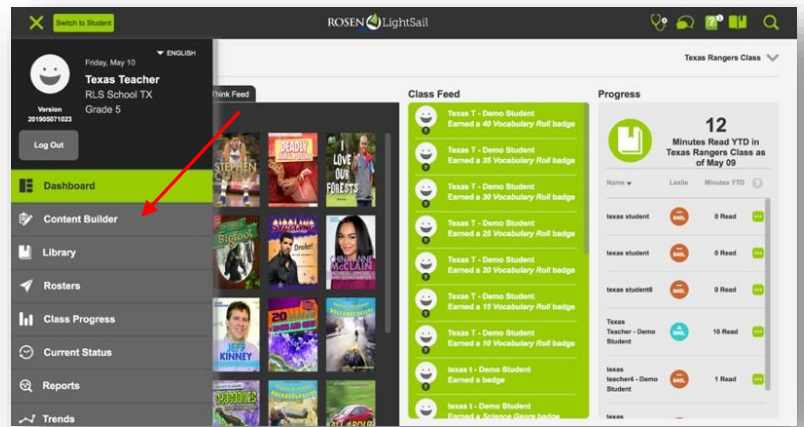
Switch to Student

ROSEN LightSail

Friday, May 10

▾ ENGLISH

Texas Teacher
RLS School TX
Grade 5

Version
201905071023

Log Out

Dashboard
Content Builder
Library
Rosters
Class Progress
Current Status
Reports
Trends

Texas Rangers Class

Think Feed

STEPHEN
DEADLY
I LOVE OUR FORESTS
Bigfoot
Drake!
CHINA ANNE McCLAIN
JEFF KINNEY
20
CROCODILES

Class Feed

Texas T - Demo Student
Earned a 40 Vocabulary Roll badge

Texas T - Demo Student
Earned a 35 Vocabulary Roll badge

Texas T - Demo Student
Earned a 30 Vocabulary Roll badge

Texas T - Demo Student
Earned a 25 Vocabulary Roll badge

Texas T - Demo Student
Earned a 20 Vocabulary Roll badge

Texas T - Demo Student
Earned a 15 Vocabulary Roll badge

Texas T - Demo Student
Earned a 10 Vocabulary Roll badge

texas t - Demo Student
Earned a badge

Texas T - Demo Student
Earned a Science Genre badge

Progress

12
Minutes Read YTD in Texas Rangers Class as of May 09

| Reader ▾ | Lexile | Minutes YTD |
|---|---|---|
| texas student | BASL | 0 Read |
| texas student | BASL | 0 Read |
| texas student6 | BASL | 0 Read |
| Texas Teacher - Demo Student | | 10 Read |
| texas teacher4 - Demo Student | BASL | 1 Read |
| texas | | |